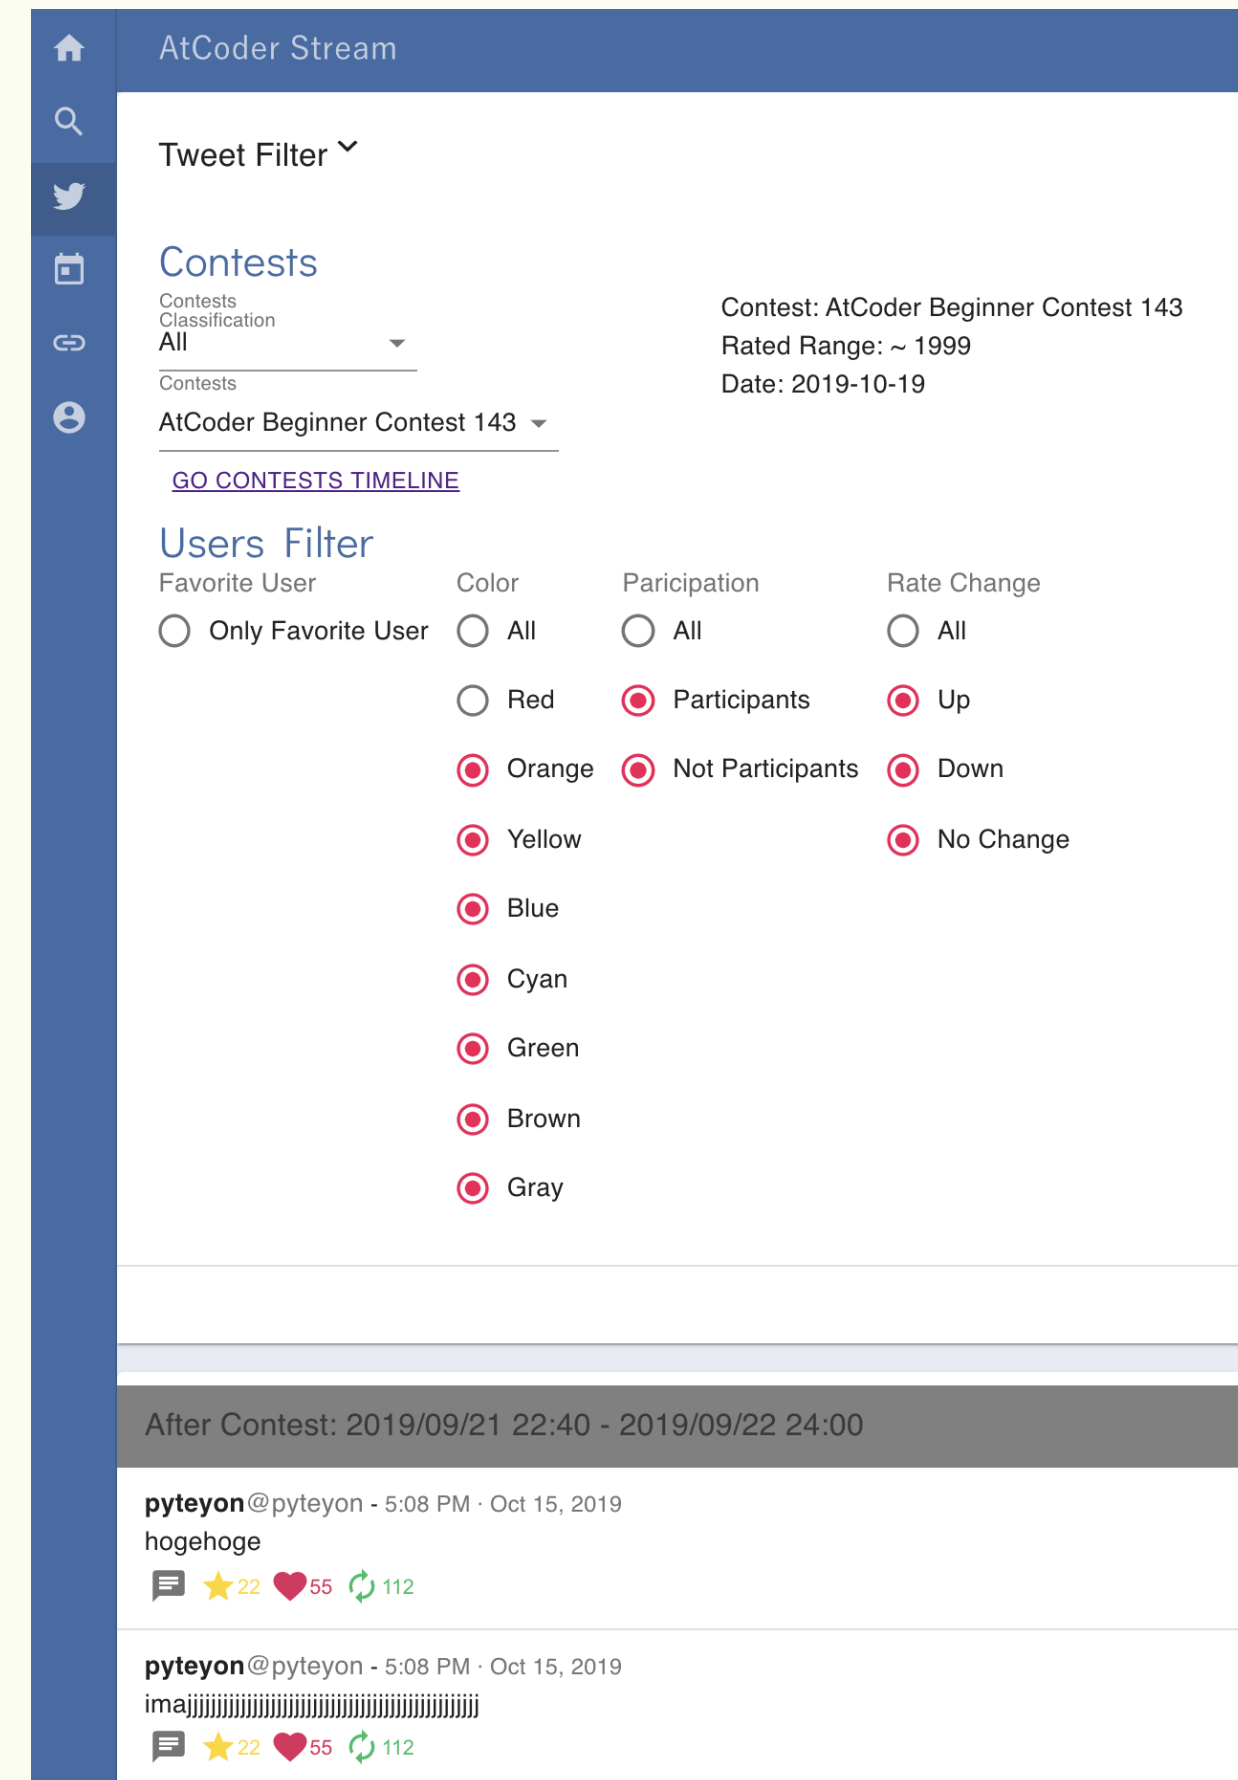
AtCoder Stream

Tweet Filter

Contests

Contests Classification
All

Contests
AtCoder Beginner Contest 143

GO CONTESTS TIMELINE

Contest: AtCoder Beginner Contest 143
Rated Range: ~ 1999
Date: 2019-10-19

Users Filter

| Favorite User | Color | Paricipation | Rate Change |
|---|---|---|---|
| Only Favorite User | All | All | All |
| | Red | Participants | Up |
| | Orange | Not Participants | Down |
| | Yellow | | No Change |
| | Blue | | |
| | Cyan | | |
| | Green | | |
| | Brown | | |
| | Gray | | |

After Contest: 2019/09/21 22:40 - 2019/09/22 24:00

pyteyon@pyteyon - 5:08 PM · Oct 15, 2019
hogehoge
22 55 112

pyteyon@pyteyon - 5:08 PM · Oct 15, 2019
imajjjjjjjjjjjjjjjjjjjjjjjjjjjjjjjjjjjjjjjjjjjjj
22 55 112